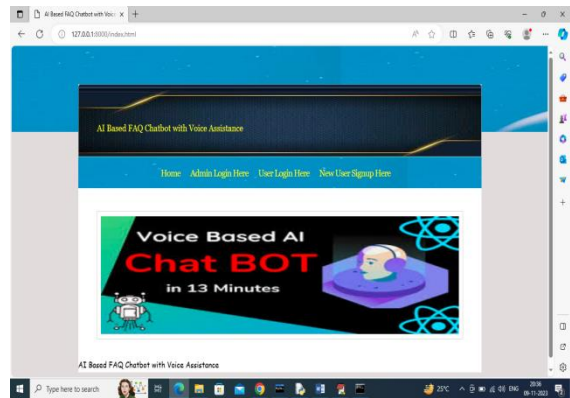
AI Based FAQ Chatbot with Voic ×
127.0.0.1:8000/index.html

AI Based FAQ Chatbot with Voice Assistance

Home Admin Login Here User Login Here New User Signup Here

Voice Based AI
Chat BOT
in 13 Minutes

AI Based FAQ Chatbot with Voice Assistance

Type here to search
25°C ENG 20:56 09-11-2023